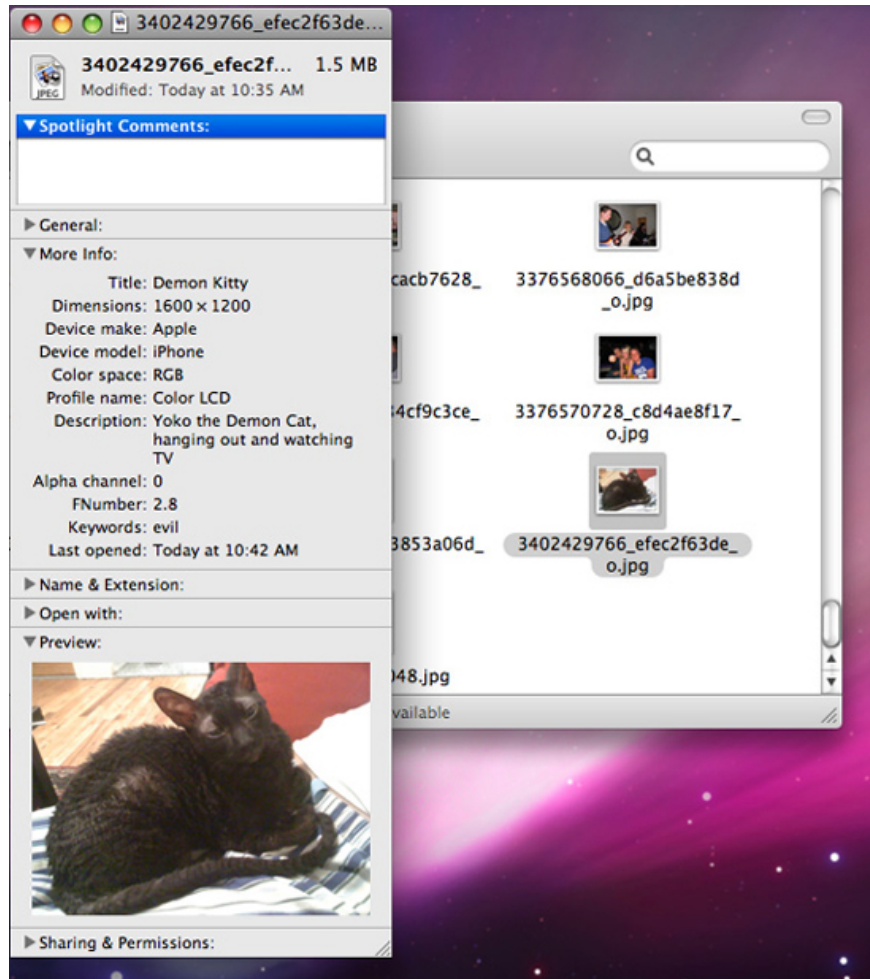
3402429766_efec2f63de...

JPEG

3402429766_efec2f... 1.5 MB
Modified: Today at 10:35 AM

▼Spotlight Comments:

▶General:

▼More Info:

Title: Demon Kitty
Dimensions: 1600 × 1200
Device make: Apple
Device model: iPhone
Color space: RGB
Profile name: Color LCD
Description: Yoko the Demon Cat, hanging out and watching TV
Alpha channel: 0
FNumber: 2.8
Keywords: evil
Last opened: Today at 10:42 AM

▶Name & Extension:

▶Open with:

▼Preview:

▶Sharing & Permissions:

cacb7628_

3376568066_d6a5be838d_o.jpg

4cf9c3ce_

3376570728_c8d4ae8f17_o.jpg

3853a06d_

3402429766_efec2f63de_o.jpg

48.jpg

vailable